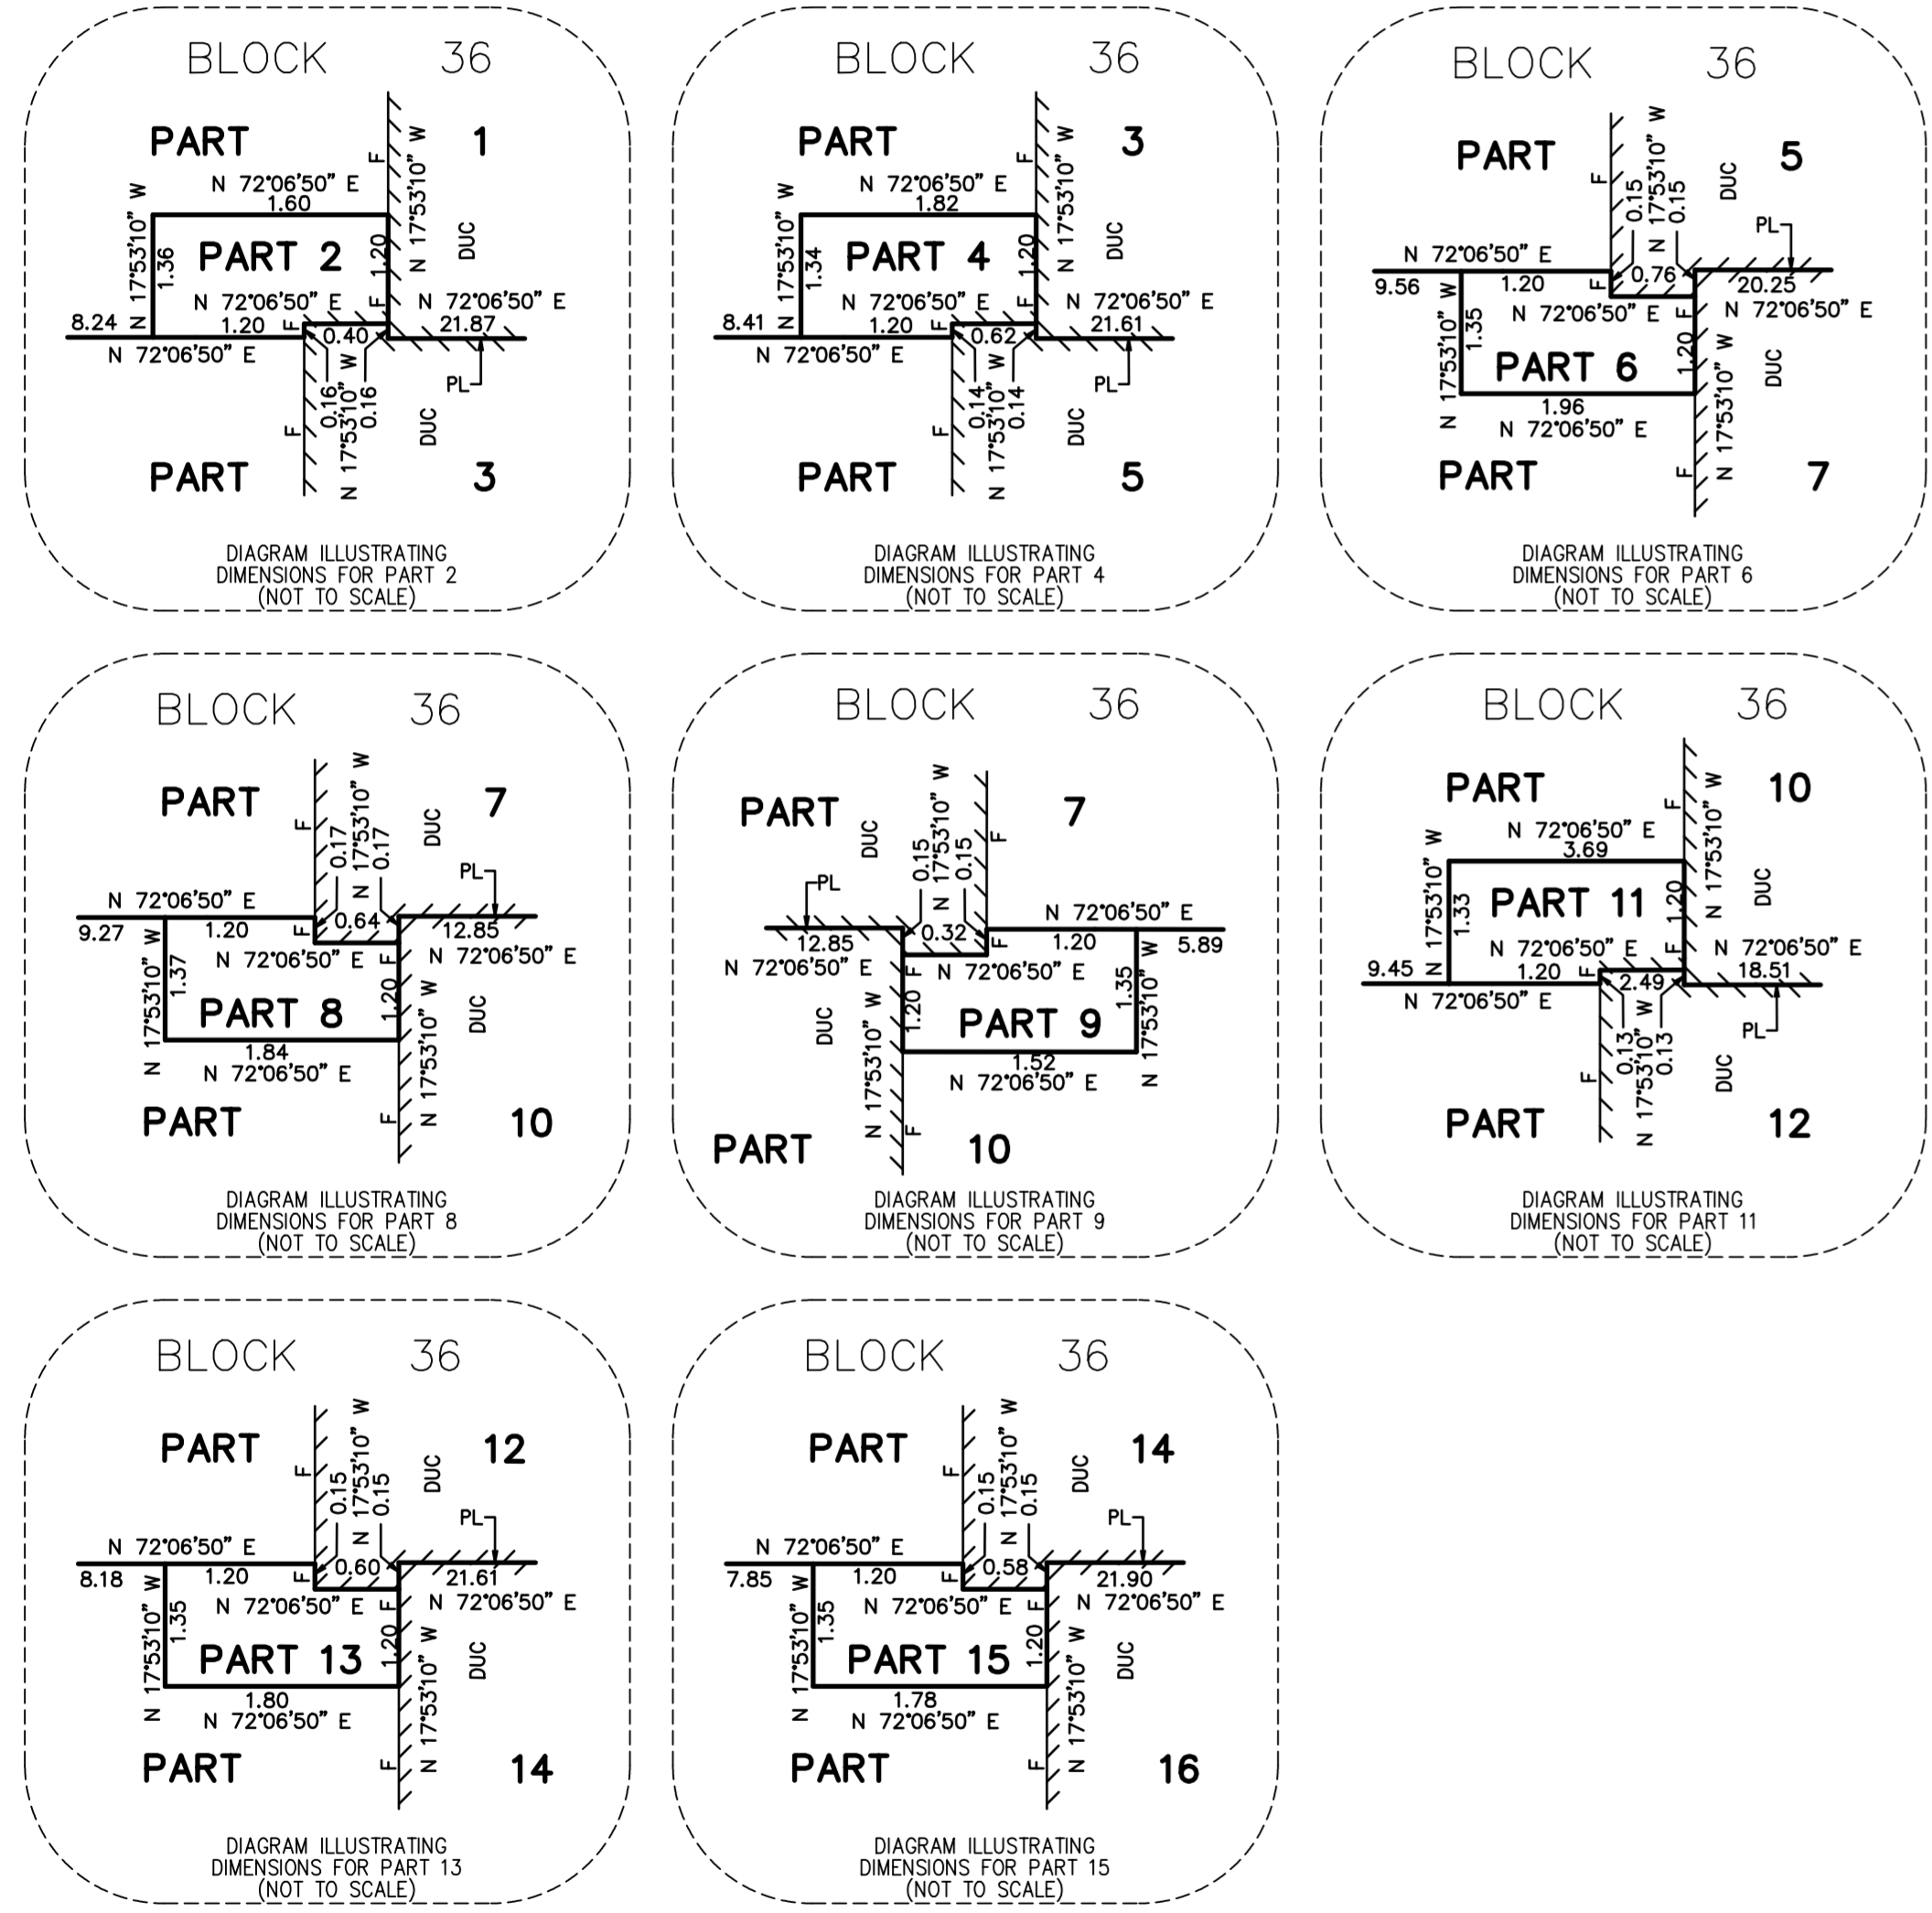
BLOCK 36

PART 1

N 72°06'50" E
1.60
N 17°53'10" W
1.36
PART 2
1.20
N 17°53'10" W
F
DUC
N 72°06'50" E
1.20
F
N 72°06'50" E
8.24
N
F
0.40
21.87
N 72°06'50" E
0.16
N 17°53'10" W
0.16
F
PL
DUC

PART 3

DIAGRAM ILLUSTRATING DIMENSIONS FOR PART 2 (NOT TO SCALE)

BLOCK 36

PART 3

N 72°06'50" E
1.82
N 17°53'10" W
1.34
PART 4
1.20
N 17°53'10" W
F
DUC
N 72°06'50" E
1.20
F
N 72°06'50" E
8.41
N
F
0.62
21.61
N 72°06'50" E
0.14
N 17°53'10" W
0.14
F
PL
DUC

PART 5

DIAGRAM ILLUSTRATING DIMENSIONS FOR PART 4 (NOT TO SCALE)

BLOCK 36

PART 5

F
0.15
N 17°53'10" W
0.15
DUC
PL
N 72°06'50" E
9.56
1.20
0.76
20.25
N 72°06'50" E
F
N 72°06'50" E
N 17°53'10" W
1.35
PART 6
F
1.20
N 17°53'10" W
DUC
1.96
N 72°06'50" E
F

PART 7

DIAGRAM ILLUSTRATING DIMENSIONS FOR PART 6 (NOT TO SCALE)

BLOCK 36

PART 7

F
0.17
N 17°53'10" W
0.17
DUC
PL
N 72°06'50" E
9.27
1.20
0.64
12.85
N 72°06'50" E
F
N 72°06'50" E
N 17°53'10" W
1.37
PART 8
1.20
N 17°53'10" W
DUC
1.84
N 72°06'50" E
F

PART 10

DIAGRAM ILLUSTRATING DIMENSIONS FOR PART 8 (NOT TO SCALE)

BLOCK 36

PART 7

DUC
0.15
N 17°53'10" W
0.15
F
PL
12.85
0.32
F
N 72°06'50" E
1.20
5.89
N 72°06'50" E
F
N 72°06'50" E
1.20
PART 9
1.35
N 17°53'10" W
DUC
N 17°53'10" W
1.52
N 72°06'50" E
F

PART 10

DIAGRAM ILLUSTRATING DIMENSIONS FOR PART 9 (NOT TO SCALE)

BLOCK 36

PART 10

N 72°06'50" E
3.69
N 17°53'10" W
1.33
PART 11
1.20
F
N 17°53'10" W
DUC
N 72°06'50" E
1.20
F
N 72°06'50" E
9.45
N
F
2.49
18.51
N 72°06'50" E
0.13
N 17°53'10" W
0.13
F
PL
DUC

PART 12

DIAGRAM ILLUSTRATING DIMENSIONS FOR PART 11 (NOT TO SCALE)

BLOCK 36

PART 12

F
0.15
N 17°53'10" W
0.15
DUC
PL
N 72°06'50" E
8.18
1.20
F
0.60
21.61
N 72°06'50" E
F
N 72°06'50" E
N 17°53'10" W
1.35
PART 13
1.20
N 17°53'10" W
DUC
1.80
N 72°06'50" E
F

PART 14

DIAGRAM ILLUSTRATING DIMENSIONS FOR PART 13 (NOT TO SCALE)

BLOCK 36

PART 14

F
0.15
N 17°53'10" W
0.15
DUC
PL
N 72°06'50" E
7.85
1.20
F
0.58
21.90
N 72°06'50" E
F
N 72°06'50" E
N 17°53'10" W
1.35
PART 15
1.20
N 17°53'10" W
DUC
1.78
N 72°06'50" E
F

PART 16

DIAGRAM ILLUSTRATING DIMENSIONS FOR PART 15 (NOT TO SCALE)